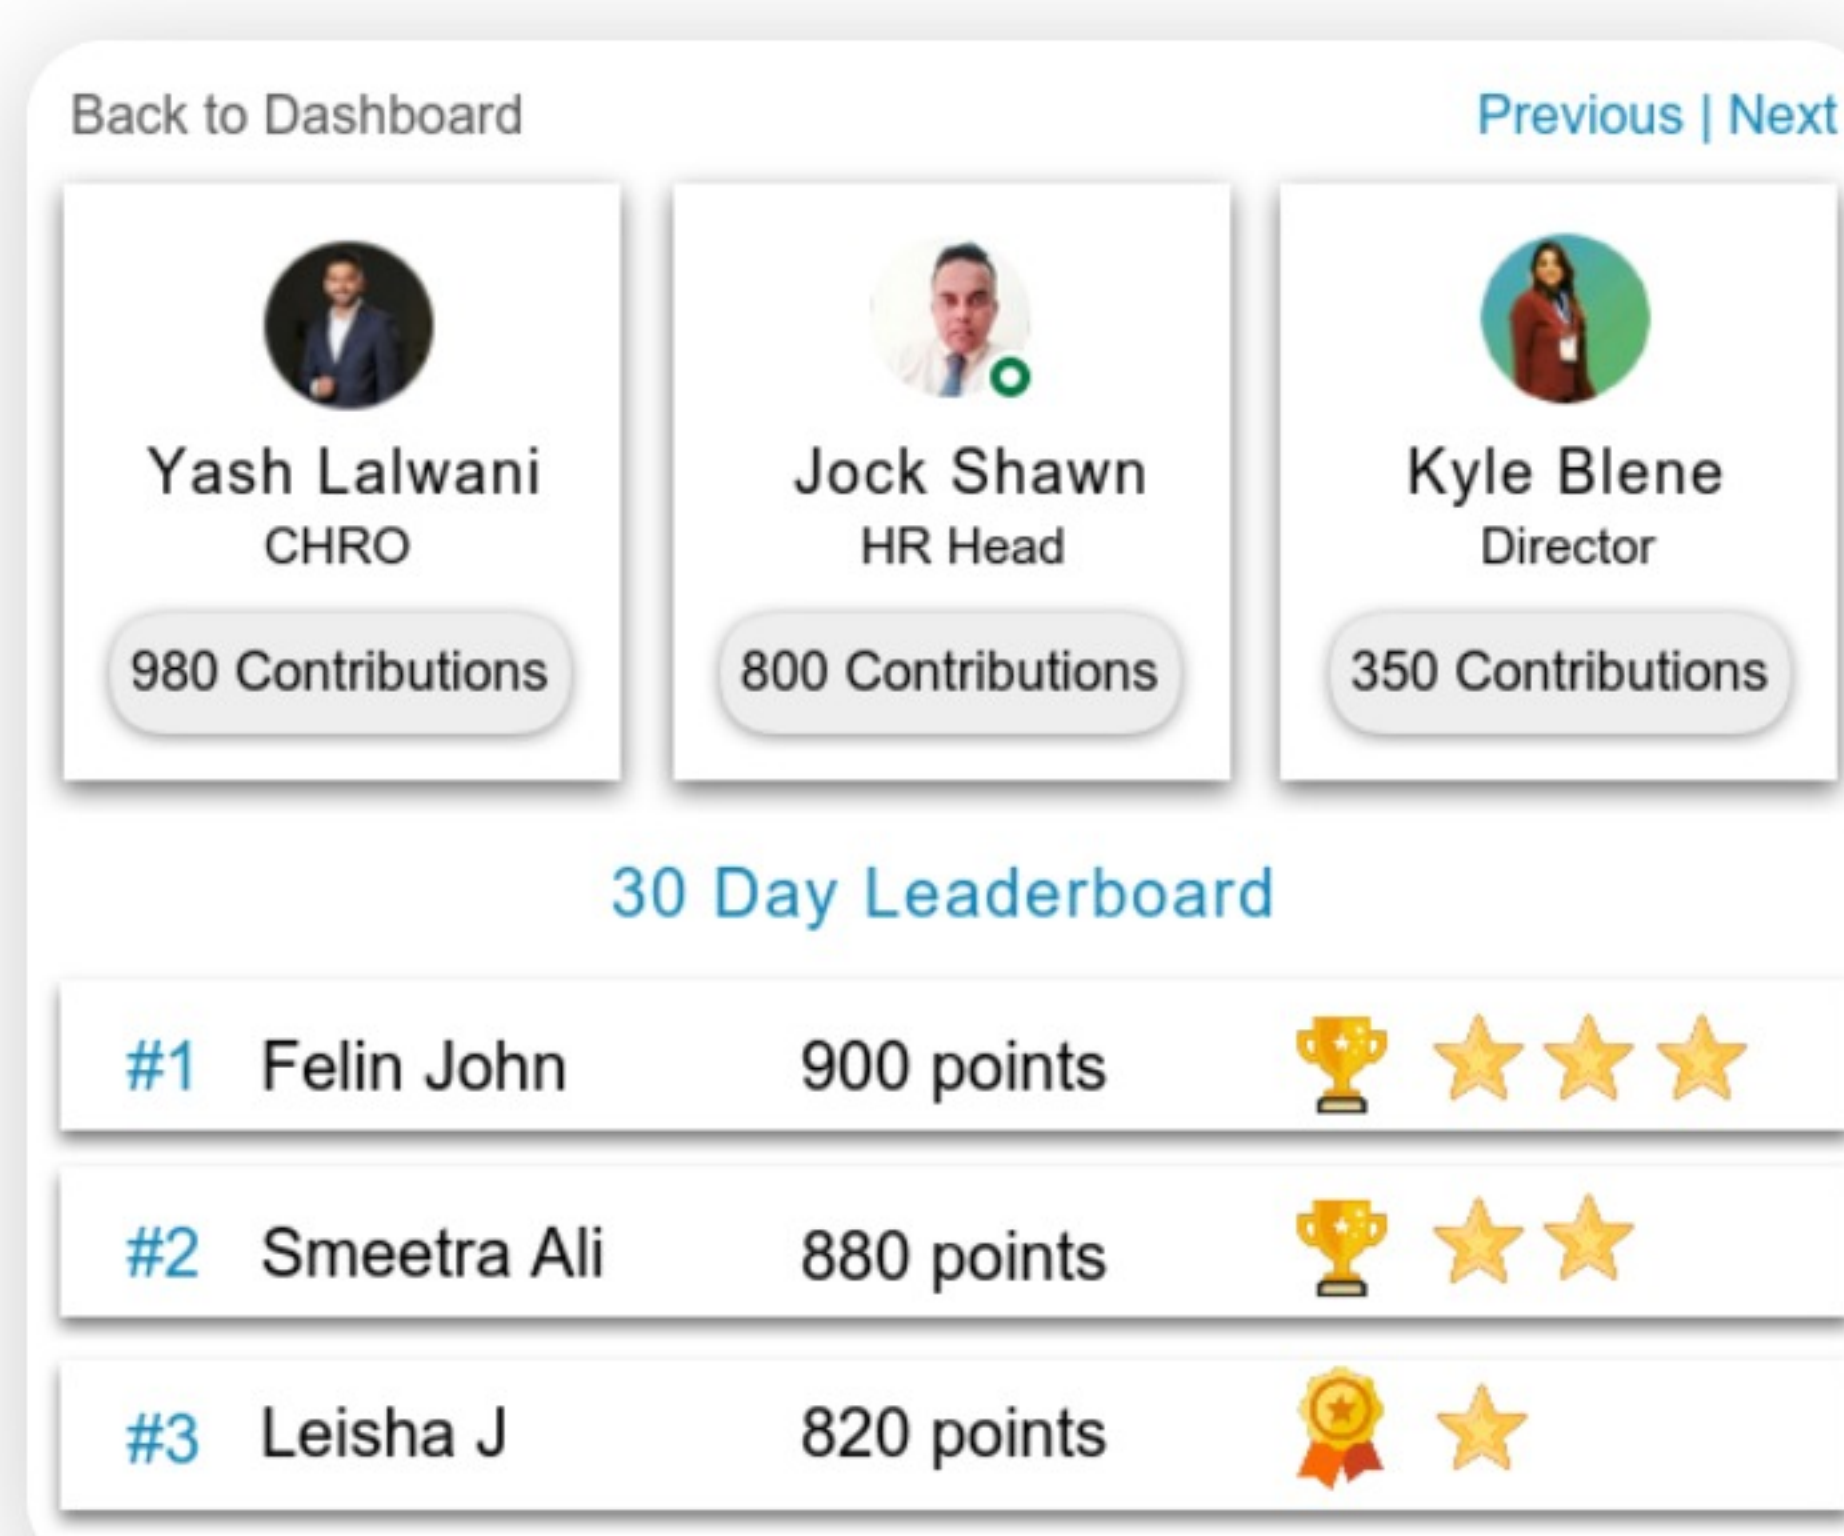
Back to Dashboard

Previous | Next

Yash Lalwani
CHRO
980 Contributions

Jock Shawn
HR Head
800 Contributions

Kyle Blene
Director
350 Contributions

30 Day Leaderboard

| #1 | Felin John | 900 points |
|---|---|---|
| #2 | Smeetra Ali | 880 points |
| #3 | Leisha J | 820 points |